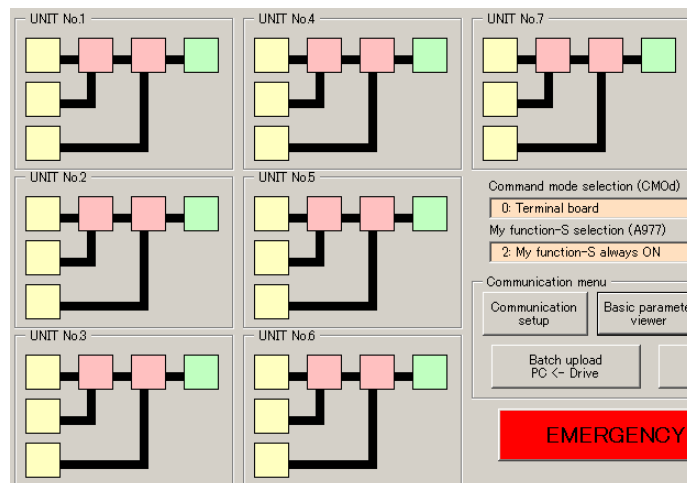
UNIT No.1

UNIT No.4

UNIT No.7

UNIT No.2

UNIT No.5

Command mode selection (CMOd)

0: Terminal board

My function-S selection (A977)

2: My function-S always ON

UNIT No.3

UNIT No.6

Communication menu

Communication setup

Basic paramete viewer

Batch upload PC <- Drive

EMERGENCY